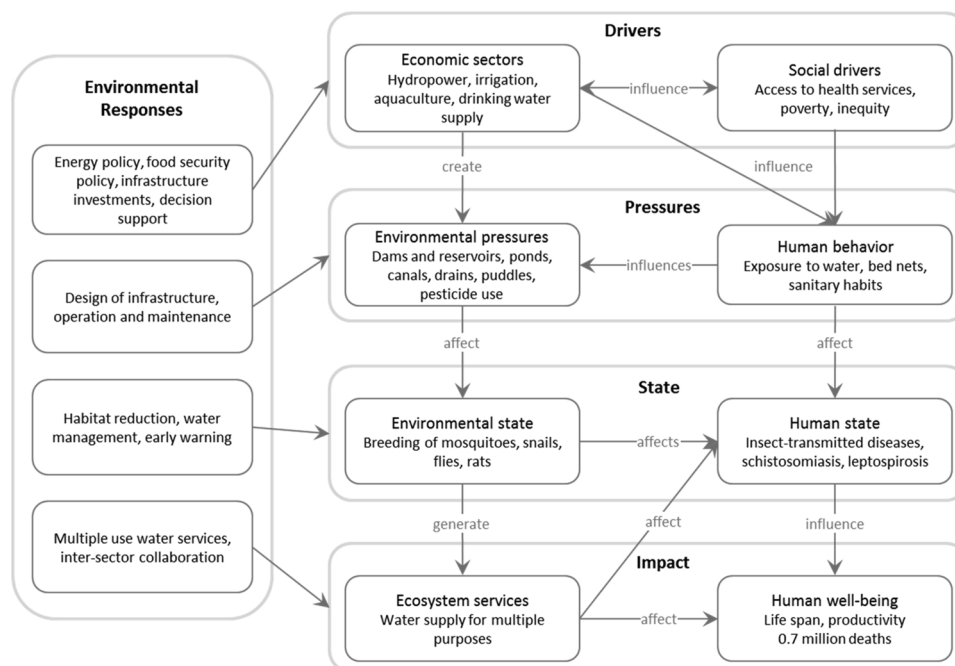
Environmental Responses

Energy policy, food security policy, infrastructure investments, decision support

Design of infrastructure, operation and maintenance

Habitat reduction, water management, early warning

Multiple use water services, inter-sector collaboration

Drivers

Economic sectors
Hydropower, irrigation, aquaculture, drinking water supply

influence

Social drivers
Access to health services, poverty, inequity

create

influence

Pressures

Environmental pressures
Dams and reservoirs, ponds, canals, drains, puddles, pesticide use

influences

Human behavior
Exposure to water, bed nets, sanitary habits

affect

affect

State

Environmental state
Breeding of mosquitoes, snails, flies, rats

affects

Human state
Insect-transmitted diseases, schistosomiasis, leptospirosis

generate

affect

influence

Impact

Ecosystem services
Water supply for multiple purposes

affect

Human well-being
Life span, productivity
0.7 million deaths